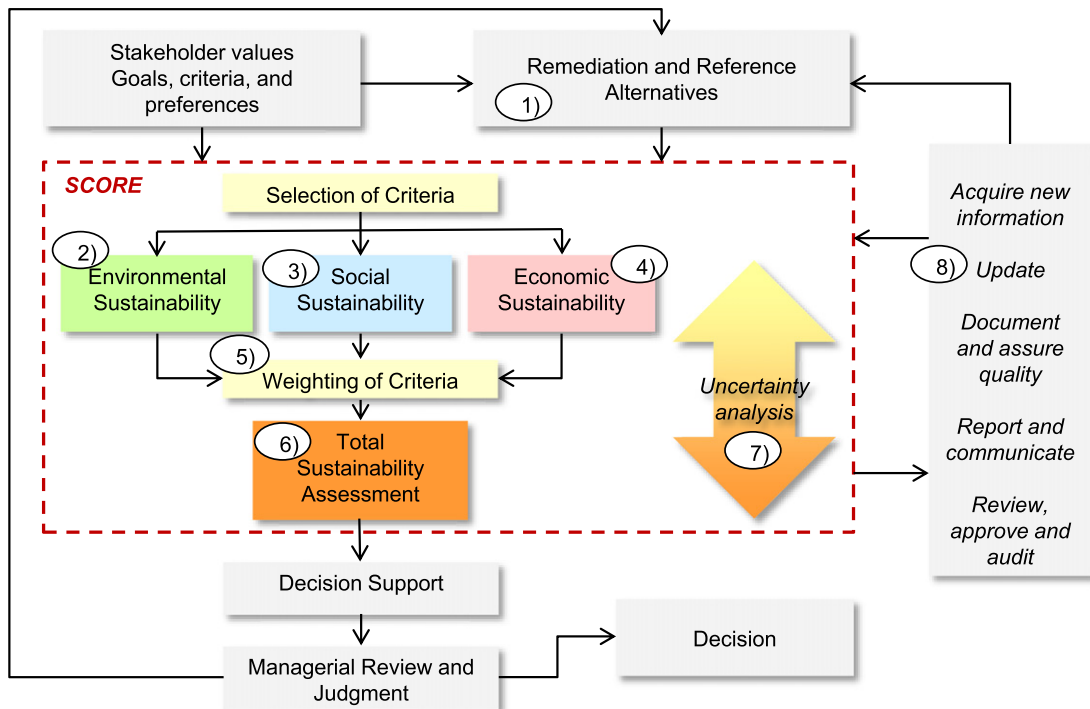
Stakeholder values Goals, criteria, and preferences

Remediation and Reference Alternatives

1)

SCORE

Selection of Criteria

2) Environmental Sustainability

3) Social Sustainability

Economic Sustainability 4)

5) Weighting of Criteria

6) Total Sustainability Assessment

Uncertainty analysis

7)

Acquire new information

8) Update

Document and assure quality

Report and communicate

Review, approve and audit

Decision Support

Managerial Review and Judgment

Decision